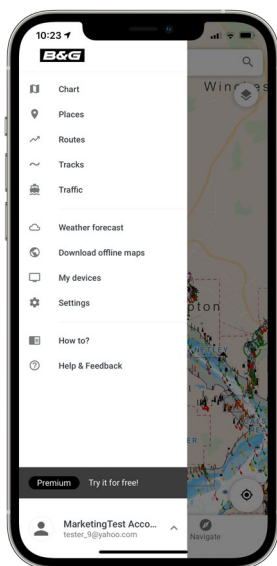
10:23
B&G
Chart
Places
Routes
Tracks
Traffic
Weather forecast
Download offline maps
My devices
Settings
How to?
Help & Feedback
Premium Try it for free!
MarketingTest Acco...
tester_9@yahoo.com
Navigate
Winc
pton